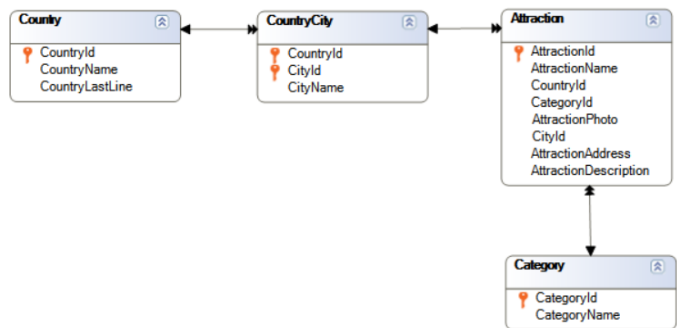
Country
CountryId
CountryName
CountryLastLine

CountryCity
CountryId
CityId
CityName

Attraction
AttractionId
AttractionName
CountryId
CategoryId
AttractionPhoto
CityId
AttractionAddress
AttractionDescription

Category
CategoryId
CategoryName